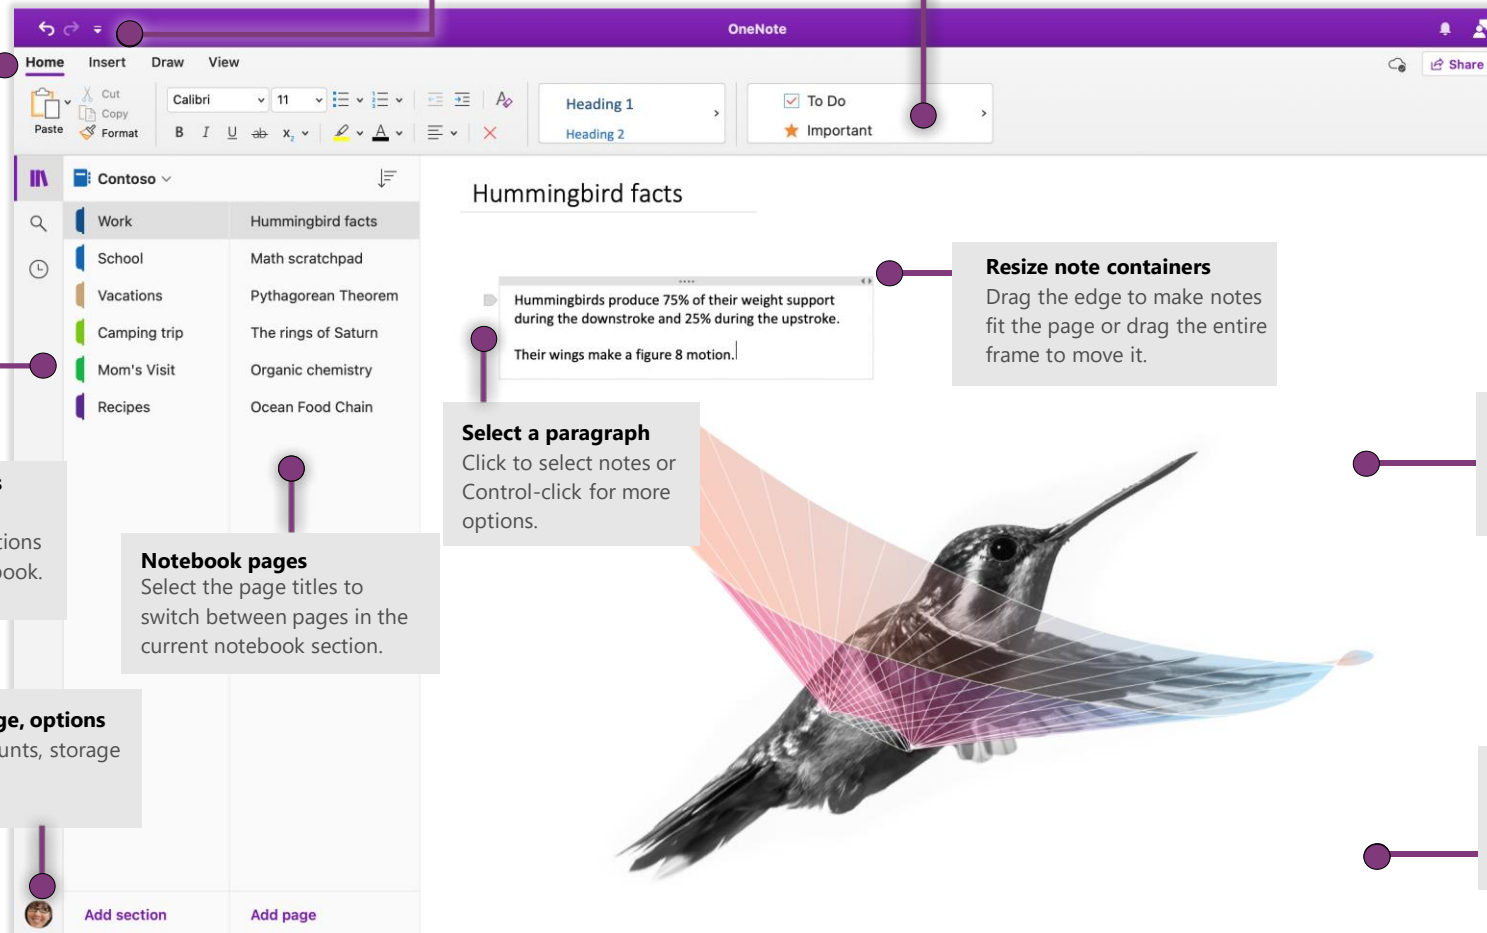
OneNote

Home Insert Draw View

Share

Paste Cut Copy Format

Calibri 11

B I U ab $x_2$

Heading 1
Heading 2

To Do
Important

Contoso

Work
School
Vacations
Camping trip
Mom's Visit
Recipes

Hummingbird facts
Math scratchpad
Pythagorean Theorem
The rings of Saturn
Organic chemistry
Ocean Food Chain

Hummingbird facts

Hummingbirds produce 75% of their weight support during the downstroke and 25% during the upstroke.

Their wings make a figure 8 motion.

Resize note containers
Drag the edge to make notes fit the page or drag the entire frame to move it.

Select a paragraph
Click to select notes or Control-click for more options.

Notebook pages
Select the page titles to switch between pages in the current notebook section.

s
tions
ook.

ge, options
unts, storage

Add section

Add page